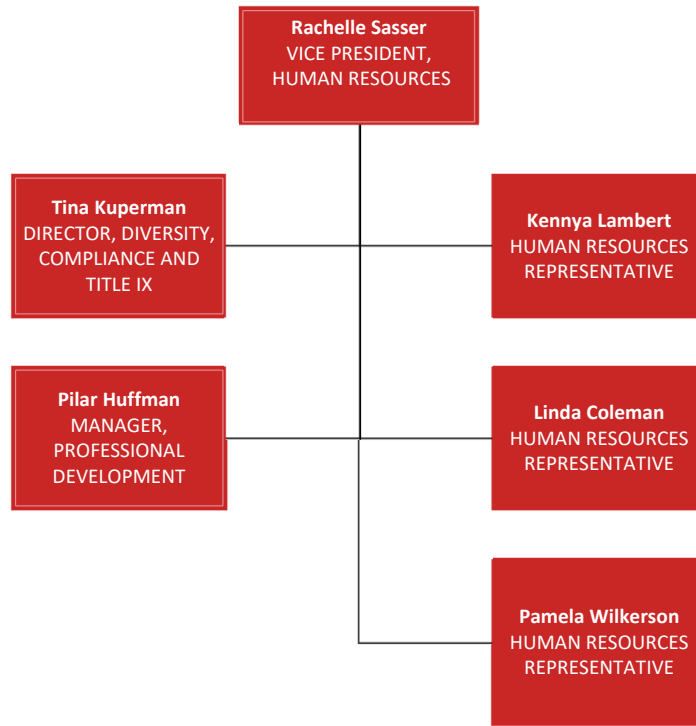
Rachelle Sasser
VICE PRESIDENT, HUMAN RESOURCES

Tina Kuperman
DIRECTOR, DIVERSITY, COMPLIANCE AND TITLE IX

Kennya Lambert
HUMAN RESOURCES REPRESENTATIVE

Pilar Huffman
MANAGER, PROFESSIONAL DEVELOPMENT

Linda Coleman
HUMAN RESOURCES REPRESENTATIVE

Pamela Wilkerson
HUMAN RESOURCES REPRESENTATIVE